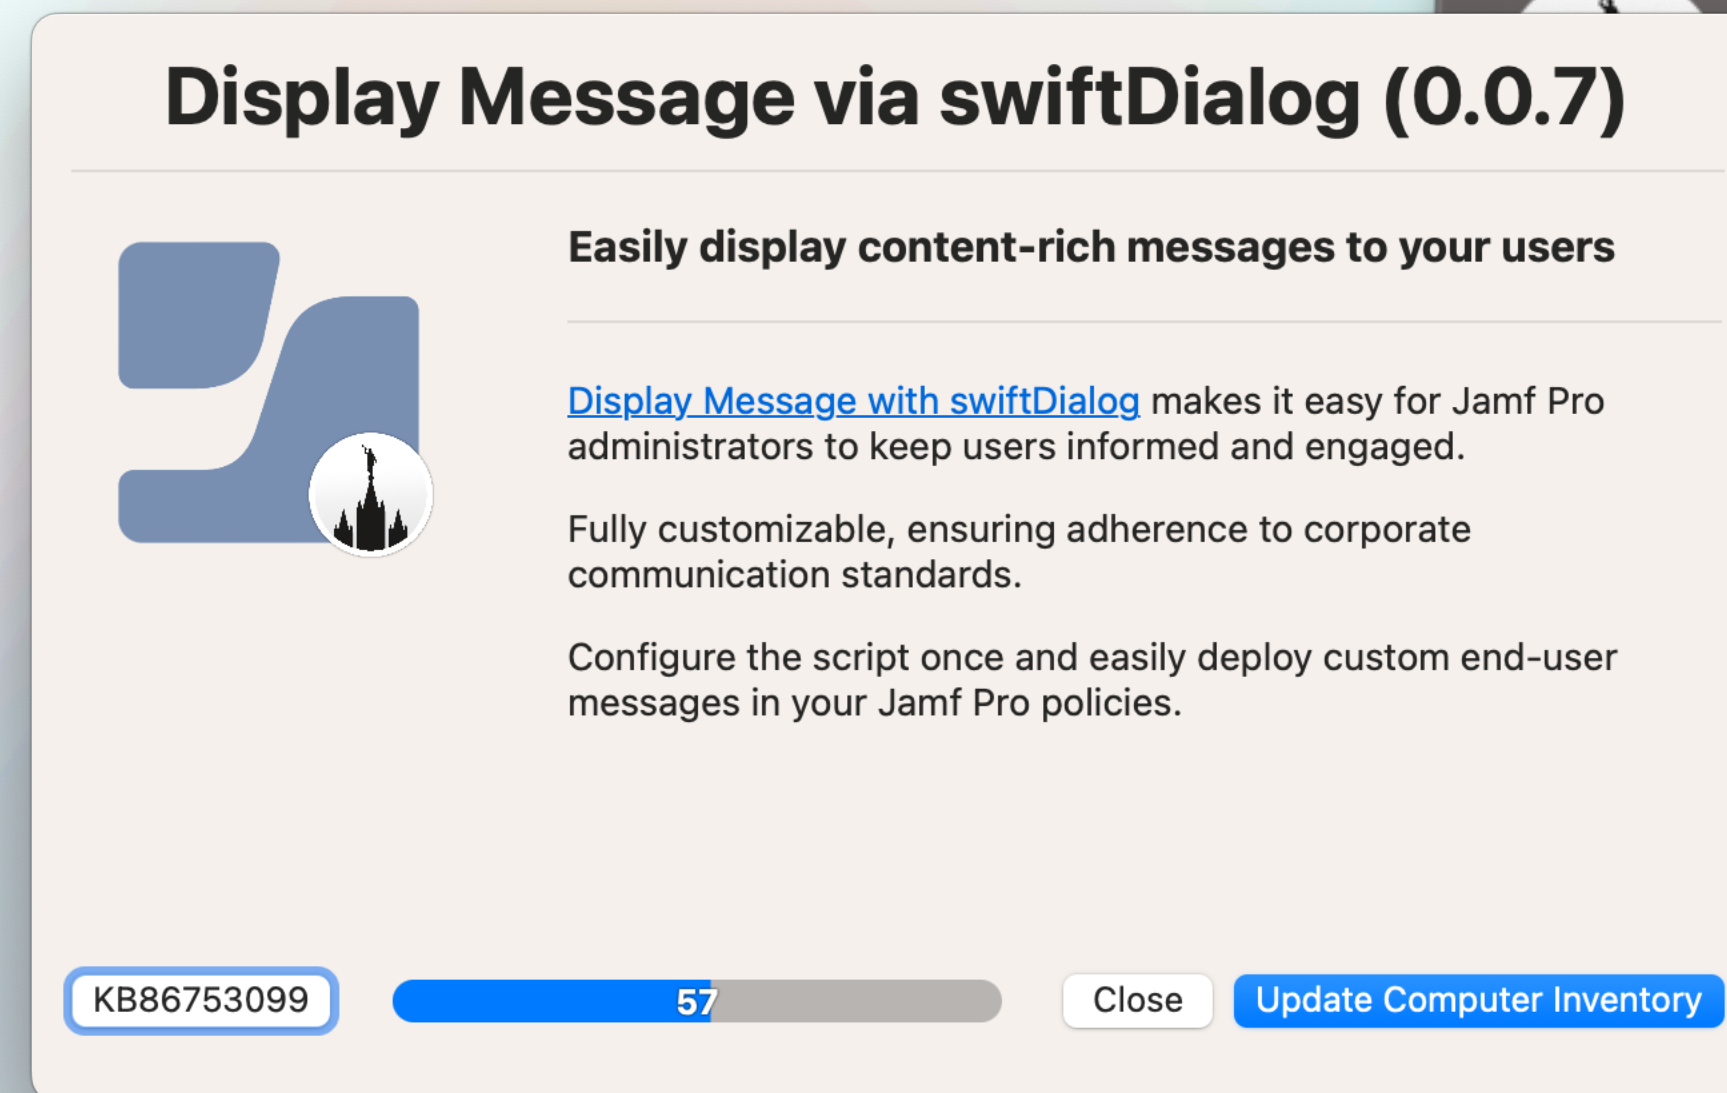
Display Message via swiftDialog (0.0.7)

Easily display content-rich messages to your users

Display Message with swiftDialog makes it easy for Jamf Pro administrators to keep users informed and engaged.

Fully customizable, ensuring adherence to corporate communication standards.

Configure the script once and easily deploy custom end-user messages in your Jamf Pro policies.

KB86753099

57

Close

Update Computer Inventory